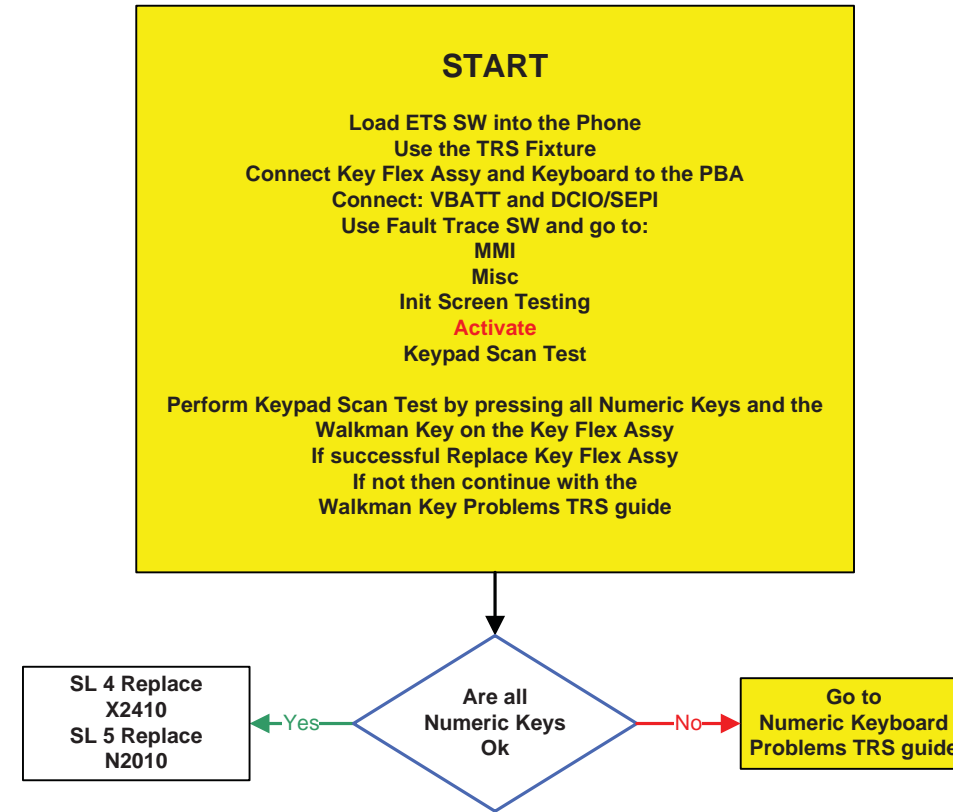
START

Load ETS SW into the Phone
Use the TRS Fixture
Connect Key Flex Assy and Keyboard to the PBA
Connect: VBATT and DCIO/SEPI
Use Fault Trace SW and go to:
MMI
Misc
Init Screen Testing
Activate
Keypad Scan Test

Perform Keypad Scan Test by pressing all Numeric Keys and the Walkman Key on the Key Flex Assy
If successful Replace Key Flex Assy
If not then continue with the
Walkman Key Problems TRS guide

SL 4 Replace
X2410
SL 5 Replace
N2010

Yes

Are all
Numeric Keys
Ok

No

Go to
Numeric Keyboard
Problems TRS guide